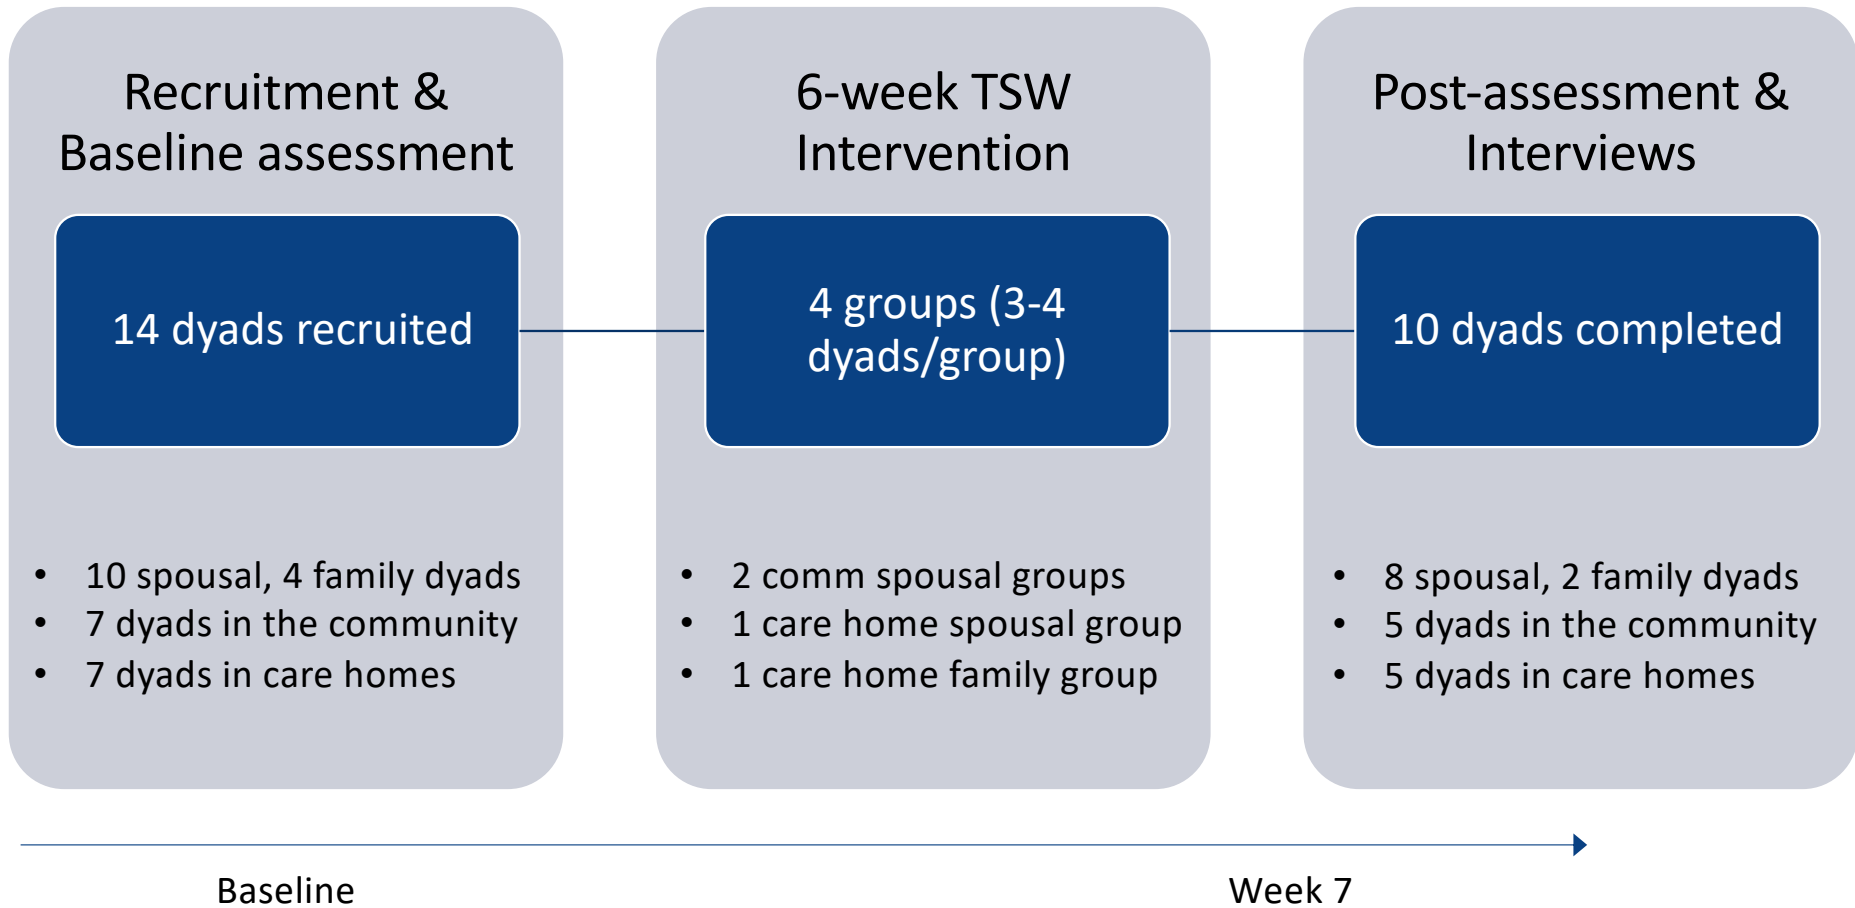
Recruitment & Baseline assessment

14 dyads recruited

- 10 spousal, 4 family dyads
- 7 dyads in the community
- 7 dyads in care homes

6-week TSW Intervention

4 groups (3-4 dyads/group)

- 2 comm spousal groups
- 1 care home spousal group
- 1 care home family group

Post-assessment & Interviews

10 dyads completed

- 8 spousal, 2 family dyads
- 5 dyads in the community
- 5 dyads in care homes

Baseline

Week 7